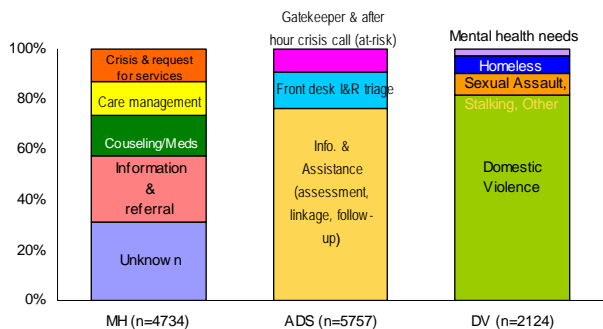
Gatekeeper & after hour crisis call (at-risk)

Mental health needs

100%
80%
60%
40%
20%
0%

Crisis & request for services
Care management
Couseling/Meds
Information & referral
Unknow n

Front desk I&R triage
Info. & Assistance (assessment, linkage, follow-up)

Homeless
Sexual Assault, Stalking, Other
Domestic Violence

MH (n=4734)
ADS (n=5757)
DV (n=2124)